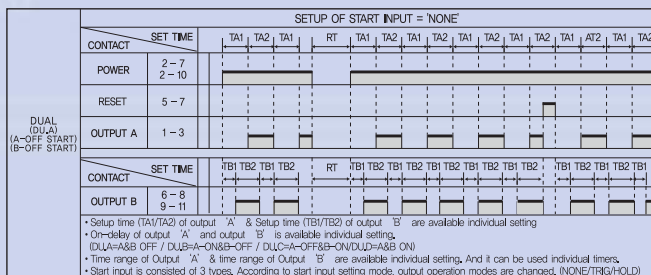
| | | | SETUP OF START INPUT = 'NONE' |
|---|---|---|---|
| DUAL (DU.A) (A-OFF START) (B-OFF START) | CONTACT | SET TIME | TA1 TA2 TA1 RT TA1 TA2 TA1 TA2 TA1 TA2 TA1 TA2 TA1 AT2 TA1 TA2 |
| | POWER | 2 – 7 2 – 10 | |
| | RESET | 5 – 7 | |
| | OUTPUT A | 1 – 3 | |
| | CONTACT | SET TIME | TB1 TB2 TB1 TB2 RT TB1 TB2 TB1 TB2 TB1 TB2 TB1 TB2 TB1 TB2 TB1 |
| | OUTPUT B | 6 – 8 9 – 11 | |

• Setup time (TA1/TA2) of output 'A' & Setup time (TB1/TB2) of output 'B' are available individual setting
• On-delay of output 'A' and output 'B' is available individual setting.
(DU.A=A&B OFF / DU.B=A-ON&B-OFF / DU.C=A-OFF&B-ON/DU.D=A&B ON)
• Time range of Output 'A' & time range of Output 'B' are available individual setting. And it can be used individual timers.
• Start input is consisted of 3 types. According to start input setting mode, output operation modes are changed. (NONE/TRIG/HOLD)